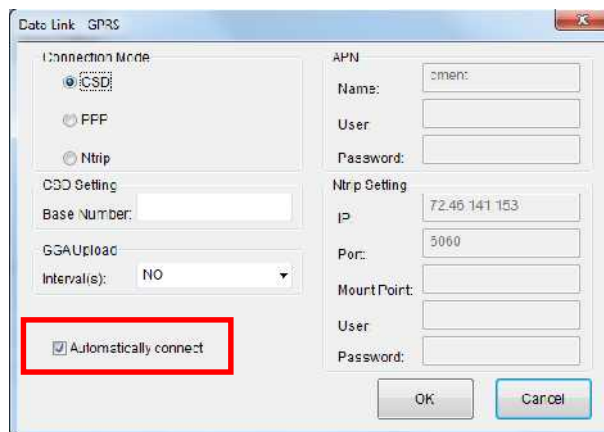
Data Link GPRS

Connection Mode
CSD
PPP
Ntrip

APN
Name: cmenr
User
Password:

CSD Setting
Base Number:

Ntrip Setting
IP 72.46.141.153
Port 5060
Mount Point
User
Password:

GGAUpload
Interval(s): NO

Automatically connect

OK
Cancel